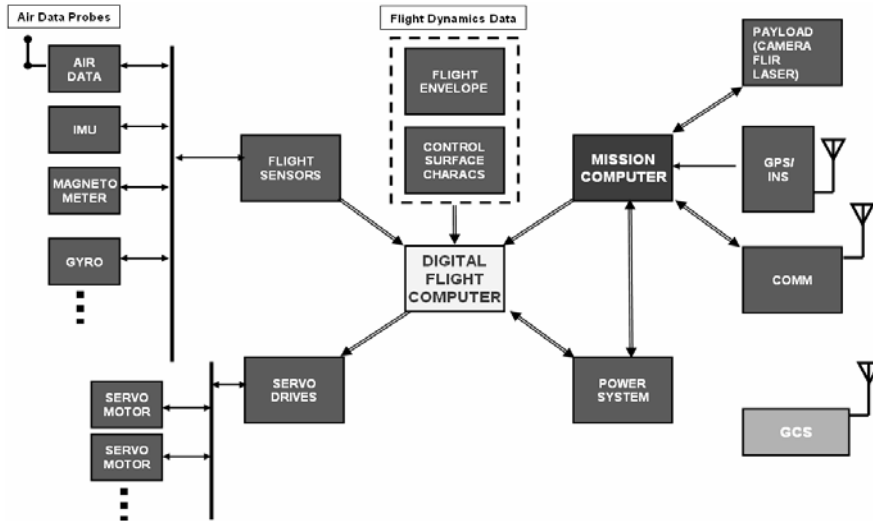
Air Data Probes

AIR DATA

IMU

MAGNETO METER

GYRO

Flight Dynamics Data

FLIGHT ENVELOPE

CONTROL SURFACE CHARACS

FLIGHT SENSORS

DIGITAL FLIGHT COMPUTER

PAYLOAD (CAMERA FLIR LASER)

MISSION COMPUTER

GPS/ INS

COMM

SERVO MOTOR

SERVO MOTOR

SERVO DRIVES

POWER SYSTEM

GCS